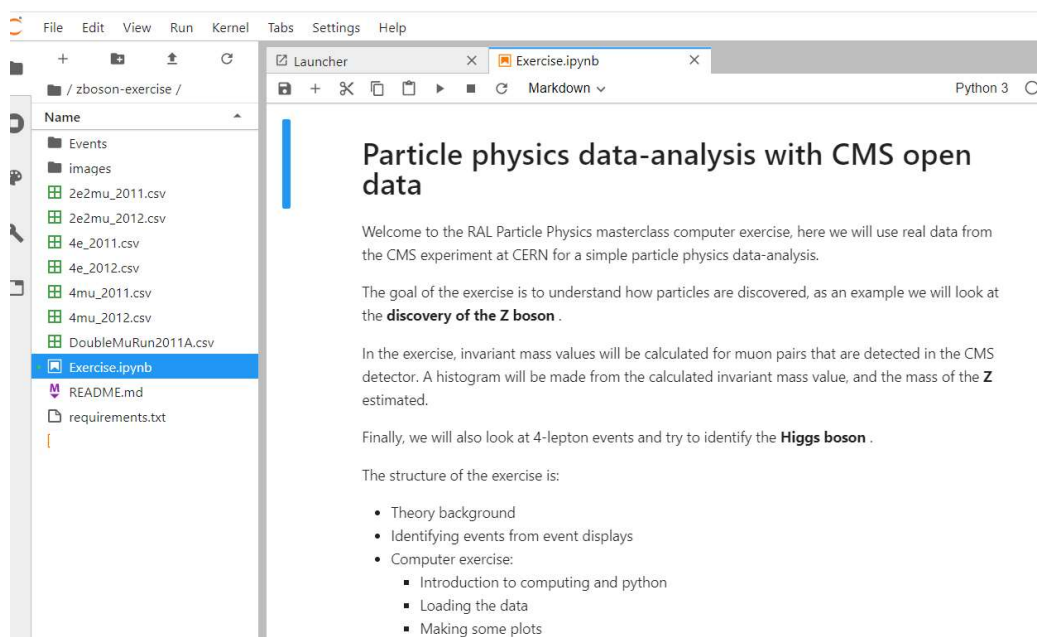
File Edit View Run Kernel Tabs Settings Help

/ zboson-exercise /

Name

Events
images
2e2mu_2011.csv
2e2mu_2012.csv
4e_2011.csv
4e_2012.csv
4mu_2011.csv
4mu_2012.csv
DoubleMuRun2011A.csv
Exercise.ipynb
README.md
requirements.txt

Launcher
Exercise.ipynb

Markdown

Python 3

# Particle physics data-analysis with CMS open data

Welcome to the RAL Particle Physics masterclass computer exercise, here we will use real data from the CMS experiment at CERN for a simple particle physics data-analysis.

The goal of the exercise is to understand how particles are discovered, as an example we will look at the **discovery of the Z boson** .

In the exercise, invariant mass values will be calculated for muon pairs that are detected in the CMS detector. A histogram will be made from the calculated invariant mass value, and the mass of the **Z** estimated.

Finally, we will also look at 4-lepton events and try to identify the **Higgs boson** .

The structure of the exercise is:

- Theory background
- Identifying events from event displays
- Computer exercise:
  - Introduction to computing and python
  - Loading the data
  - Making some plots